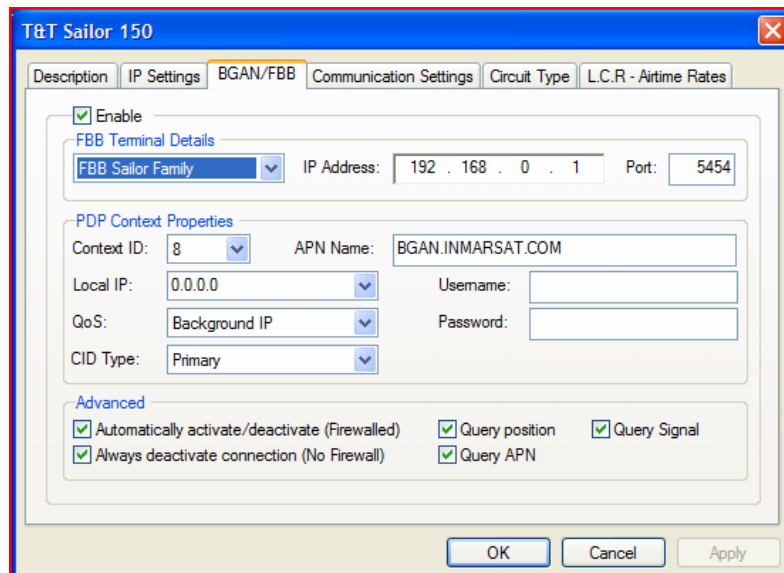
T&T Sailor 150

Description | IP Settings | BGAN/FBB | Communication Settings | Circuit Type | L.C.R - Airtime Rates

Enable

FBB Terminal Details

FBB Sailor Family

IP Address: 192 . 168 . 0 . 1

Port: 5454

PDP Context Properties

Context ID: 8

APN Name: BGAN.INMARSAT.COM

Local IP: 0.0.0.0

Username:

QoS: Background IP

Password:

CID Type: Primary

Advanced

Automatically activate/deactivate (Firewalled)

Query position

Query Signal

Always deactivate connection (No Firewall)

Query APN

OK

Cancel

Apply